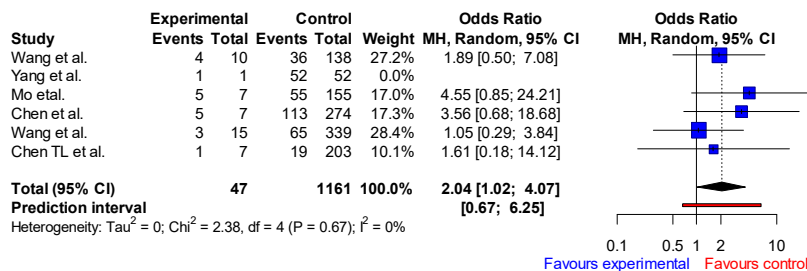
| Study | Experimental Events | Experimental Total | Control Events | Control Total | Weight | Odds Ratio MH, Random, 95% CI |
|---|---|---|---|---|---|---|
| Wang et al. | 4 | 10 | 36 | 138 | 27.2% | 1.89 [0.50; 7.08] |
| Yang et al. | 1 | 1 | 52 | 52 | 0.0% | |
| Mo etal. | 5 | 7 | 55 | 155 | 17.0% | 4.55 [0.85; 24.21] |
| Chen et al. | 5 | 7 | 113 | 274 | 17.3% | 3.56 [0.68; 18.68] |
| Wang et al. | 3 | 15 | 65 | 339 | 28.4% | 1.05 [0.29; 3.84] |
| Chen TL et al. | 1 | 7 | 19 | 203 | 10.1% | 1.61 [0.18; 14.12] |
| **Total (95% CI)** | | **47** | | **1161** | **100.0%** | **2.04 [1.02; 4.07]** |
| **Prediction interval** | | | | | | **[0.67; 6.25]** |

Heterogeneity: $Tau^2 = 0$; $Chi^2 = 2.38$, df = 4 (P = 0.67); $I^2 = 0\%$

Odds Ratio
MH, Random, 95% CI

0.1 0.5 1 2 10
Favours experimental Favours control